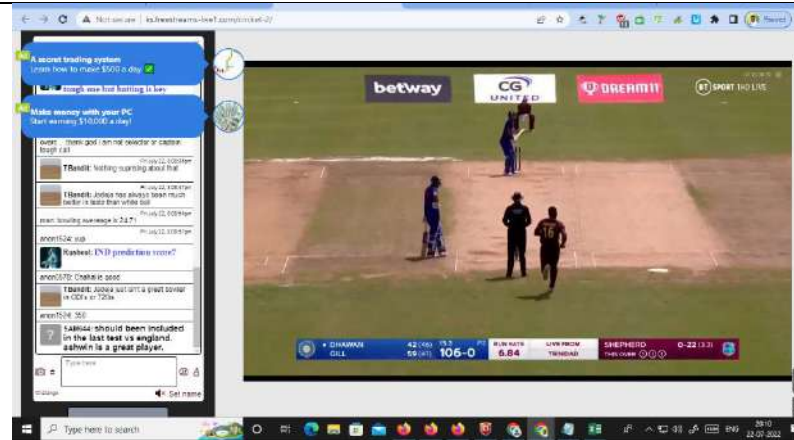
Not secure | ks.freestreams-live1.com/cricket-2/

A secret trading system
Learn how to make $500 a day

tough one but batting is key

Make money with your PC
Start earning $10,000 a day!

owen : thank god i am not selector or captain. tough call

Fri July 22, 8:05:45pm
TBandit: Nothing surprising about that

Fri July 22, 8:05:47pm
TBandit: Jadeja has always been much better in tests than white ball

Fri July 22, 8:05:54pm
anon: bowling avereage is 24.7!

Fri July 22, 8:05:57pm
anon1524: sup

Kasheet: IND prediction score?

anon0570: Chahal is good

TBandit: Jadeja just isn't a great bowler in ODIs or T20s

anon1524: 350

SAB644: should been included in the last test vs england. ashwin is a great player.

Type here

Settings
Set name

betway
CG UNITED
DREAM11
BT SPORT TWO LIVE

DHAWAN 42 (36)
GILL 59 (47)
15.3
106-0
RUN RATE 6.84
LIVE FROM TRINIDAD
SHEPHERD 0-22 (3.3)
THIS OVER

Type here to search
ENG
22-07-2022